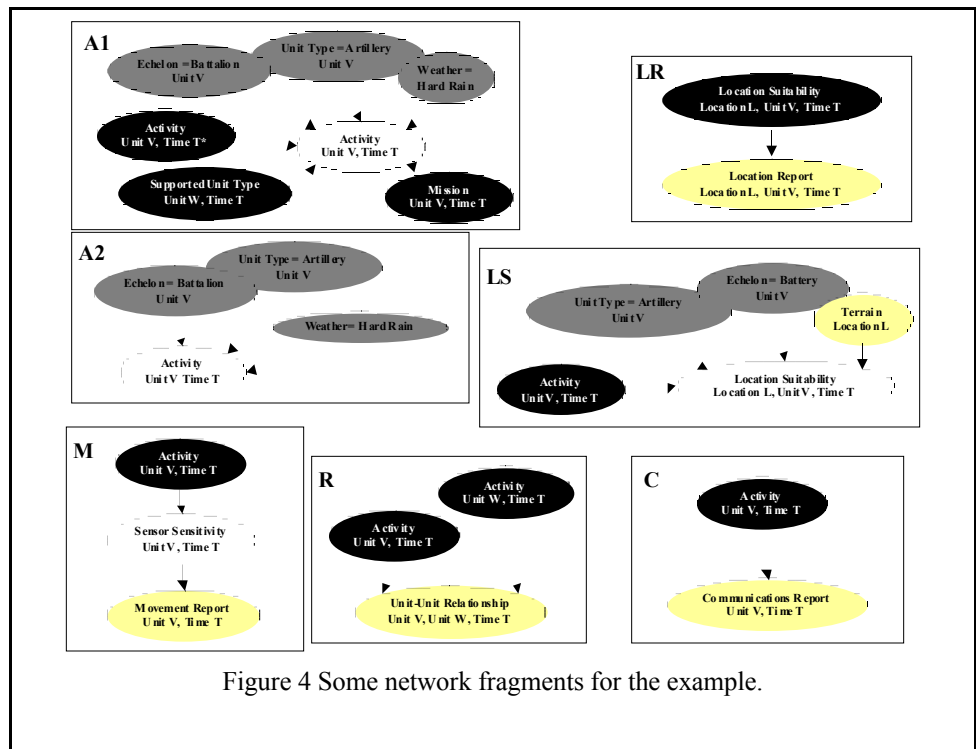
A1

Echelon = Battalion
Unit V

Unit Type = Artillery
Unit V

Weather = Hard Rain

Activity
Unit V, Time T*

Activity
Unit V, Time T

Supported Unit Type
Unit W, Time T

Mission
Unit V, Time T

LR

Location Suitability
Location L, Unit V, Time T

Location Report
Location L, Unit V, Time T

A2

Unit Type = Artillery
Unit V

Echelon = Battalion
Unit V

Weather = Hard Rain

Activity
Unit V Time T

LS

Echelon = Battery
Unit V

Unit Type = Artillery
Unit V

Terrain
Location L

Activity
Unit V, Time T

Location Suitability
Location L, Unit V, Time T

M

Activity
Unit V, Time T

Sensor Sensitivity
Unit V, Time T

Movement Report
Unit V, Time T

R

Activity
Unit W, Time T

Activity
Unit V, Time T

Unit-Unit Relationship
Unit V, Unit W, Time T

C

Activity
Unit V, Time T

Communications Report
Unit V, Time T

Figure 4 Some network fragments for the example.